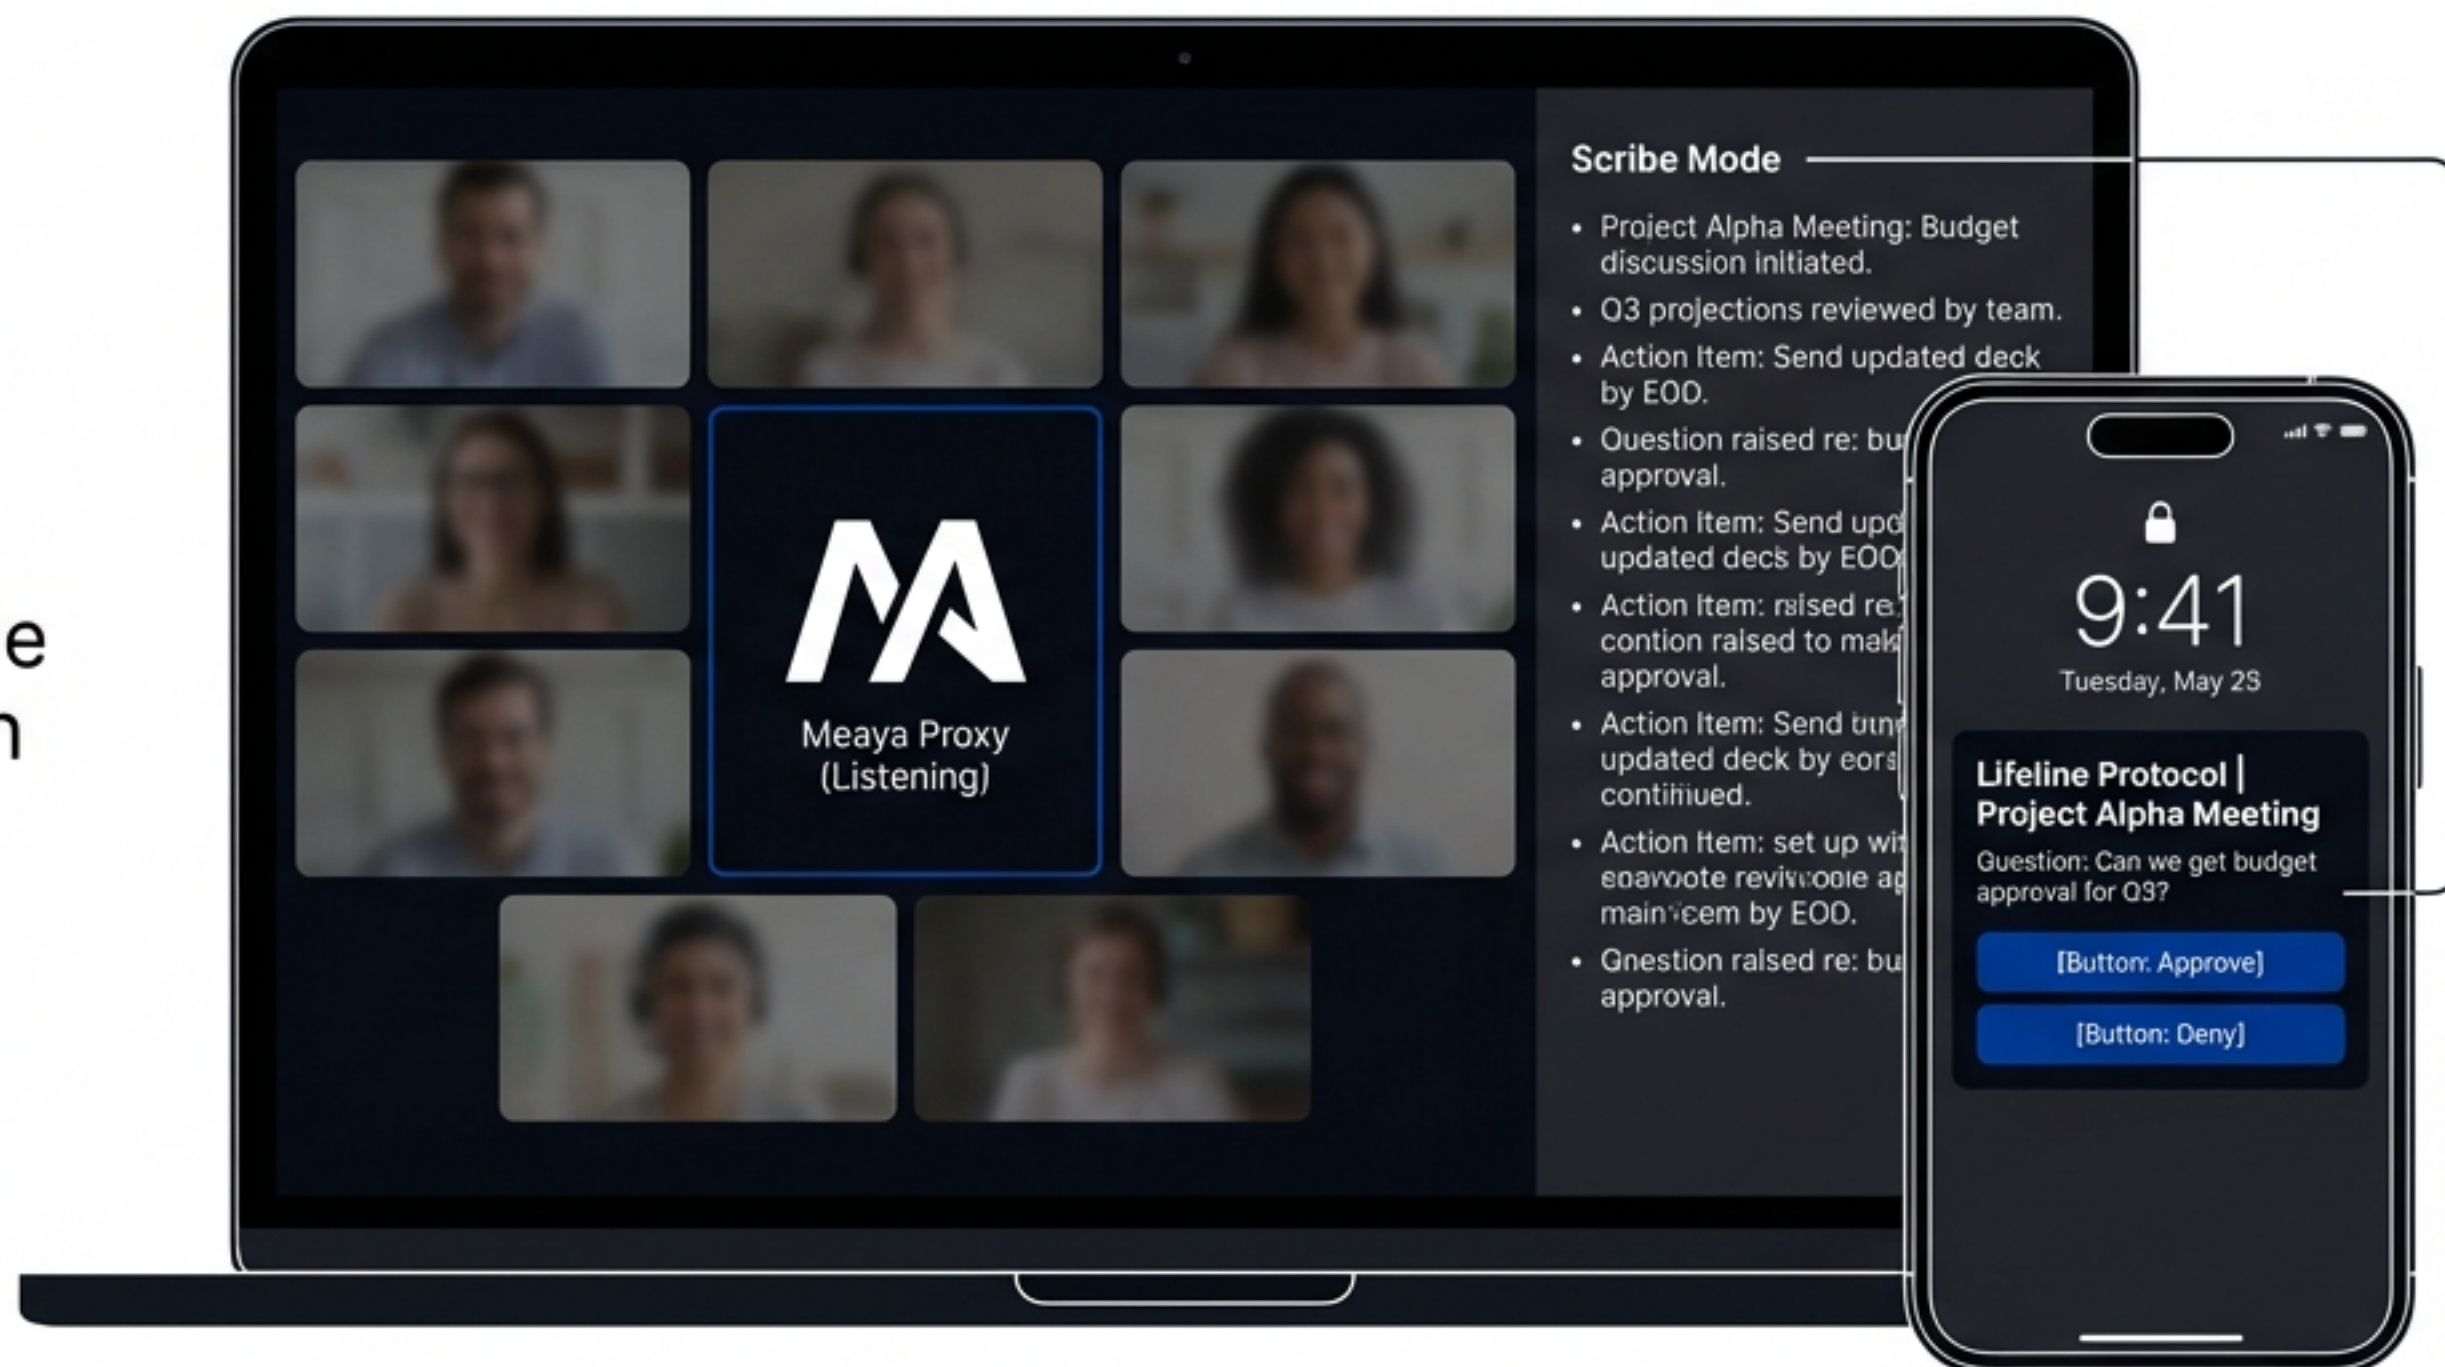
e
n

Meaya Proxy
(Listening)

Scribe Mode

- Project Alpha Meeting: Budget discussion initiated.
- Q3 projections reviewed by team.
- Action Item: Send updated deck by EOD.
- Question raised re: bu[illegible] approval.
- Action Item: Send upd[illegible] updated decs by EOD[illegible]
- Action Item: raised re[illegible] contion raised to mak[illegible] approval.
- Action Item: Send bin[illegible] updated deck by eors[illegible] contiiiued.
- Action Item: set up wi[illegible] eoavvote reviwoole a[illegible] mainicem by EOD.
- Gnestion raised re: bu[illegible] approval.

9:41
Tuesday, May 2S

Lifeline Protocol | Project Alpha Meeting
Question: Can we get budget approval for Q3?

[Button: Approve]
[Button: Deny]